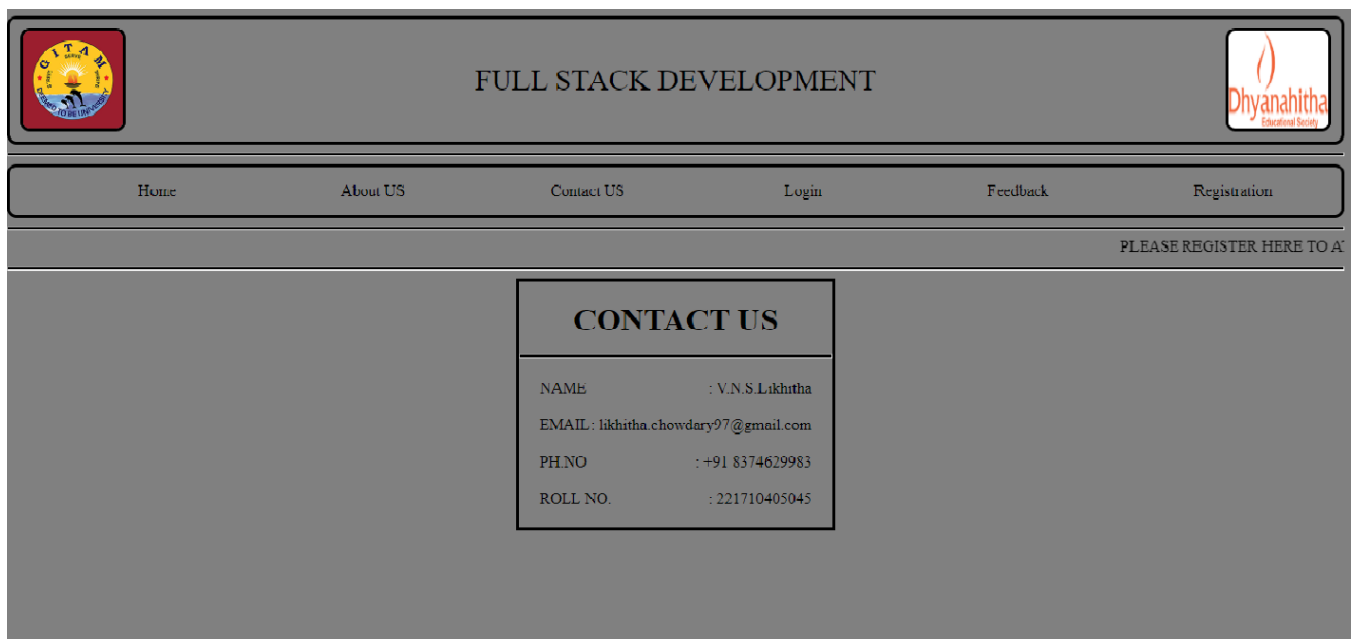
GITAM

FULL STACK DEVELOPMENT

Dhyanahitha
Educational Society

Home About US Contact US Login Feedback Registration

PLEASE REGISTER HERE TO A

CONTACT US

NAME : V.N.S.Likhitha

EMAIL : likhitha.chowdary97@gmail.com

PH.NO : +91 8374629983

ROLL NO. : 221710405045